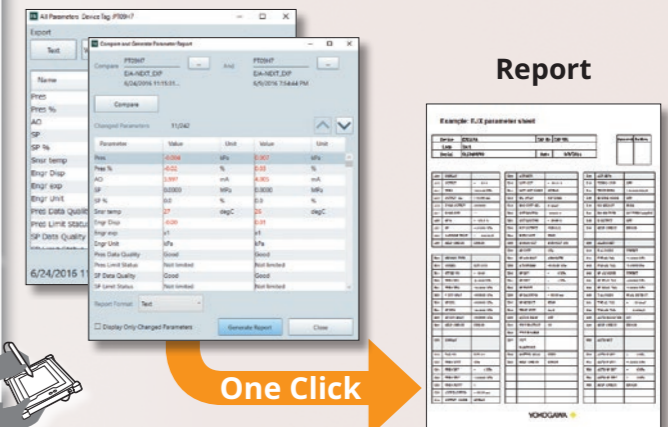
All Parameters: Device Tag: PT09H7

Export

Text

Name

Pres

Pres %

AO

SP

SP %

Snsr temp

Engr Disp

Engr exp

Engr Unit

Pres Data Quality

Pres Limit Status

SP Data Quality

6/24/2016 1

Compare and Generate Parameter Report

Compare

PT09H7

EJA-NEXT_EXP

6/24/2016 11:15:31...

...

And

PT09H7

EJA-NEXT_EXP

6/9/2016 7:54:44 PM

...

Compare

Changed Parameters 11/242

| Parameter | Value | Unit | Value | Unit |
|---|---|---|---|---|
| Pres | -0.004 | kPa | 0.007 | kPa |
| Pres % | -0.02 | % | 0.03 | % |
| AO | 3.997 | mA | 4.005 | mA |
| SP | 0.0303 | MPa | 0.0000 | MPa |
| SP % | 0.0 | % | 0.0 | % |
| Snsr temp | 27 | degC | 26 | degC |
| Engr Disp | -0.00 | | 0.01 | |
| Engr exp | x1 | | x1 | |
| Engr Unit | kPa | | kPa | |
| Pres Data Quality | Good | | Good | |
| Pres Limit Status | Not limited | | Not limited | |
| SP Data Quality | Good | | Good | |
| SP Limit Status | Not limited | | Not limited | |

Report Format Text

Display Only Changed Parameters

Generate Report

Close

Report

Example: EJX parameter sheet

YOKOGAWA

One Click